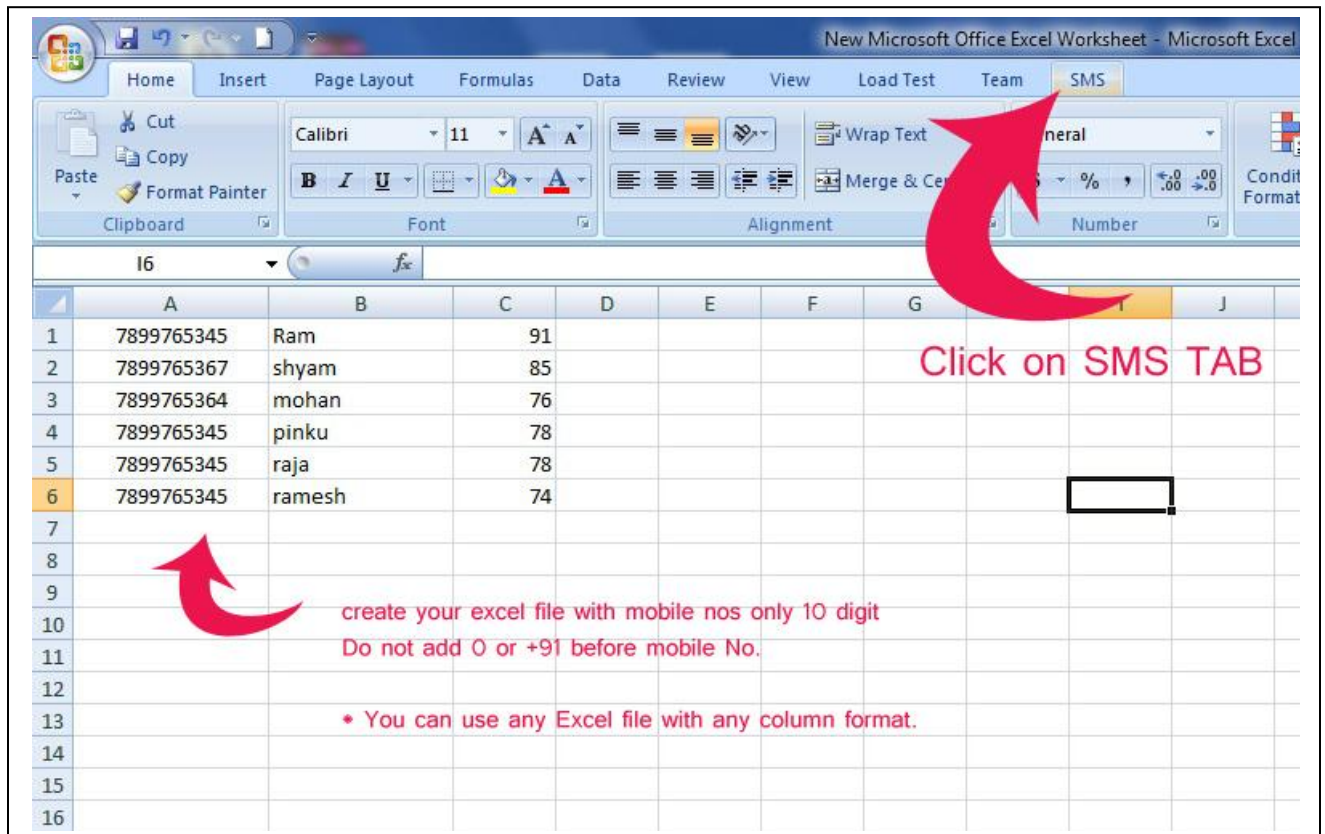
New Microsoft Office Excel Worksheet - Microsoft Excel

Home Insert Page Layout Formulas Data Review View Load Test Team SMS

Cut
Copy
Paste
Format Painter
Clipboard

Calibri 11
B I U
Font

Wrap Text
Merge & Ce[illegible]
Alignment

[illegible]neral
%
Number

Condi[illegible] Format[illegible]

I6

| | A | B | C | D | E | F | G | H | I | J |
|---|---|---|---|---|---|---|---|---|---|---|
| 1 | 7899765345 | Ram | 91 | | | | | | | |
| 2 | 7899765367 | shyam | 85 | | | | | | | |
| 3 | 7899765364 | mohan | 76 | | | | | | | |
| 4 | 7899765345 | pinku | 78 | | | | | | | |
| 5 | 7899765345 | raja | 78 | | | | | | | |
| 6 | 7899765345 | ramesh | 74 | | | | | | | |
| 7 | | | | | | | | | | |
| 8 | | | | | | | | | | |
| 9 | | | | | | | | | | |
| 10 | | | | | | | | | | |
| 11 | | | | | | | | | | |
| 12 | | | | | | | | | | |
| 13 | | | | | | | | | | |
| 14 | | | | | | | | | | |
| 15 | | | | | | | | | | |
| 16 | | | | | | | | | | |

Click on SMS TAB

create your excel file with mobile nos only 10 digit
Do not add 0 or +91 before mobile No.

* You can use any Excel file with any column format.